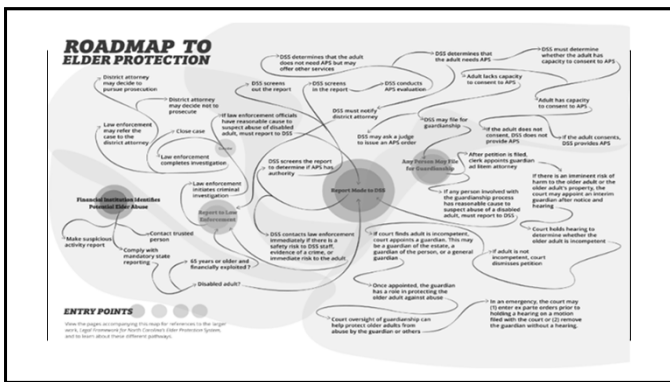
ROADMAP TO ELDER PROTECTION

District attorney may decide to pursue prosecution

District attorney may decide not to prosecute

Law enforcement may refer the case to the district attorney

Close case

If law enforcement officials have reasonable cause to suspect abuse of disabled adult, must report to DSS

Law enforcement completes investigation

Law enforcement initiates criminal investigation

Report to Law Enforcement

Financial Institution Identifies Potential Elder Abuse

Make suspicious activity report

Contact trusted person

Comply with mandatory state reporting

65 years or older and financially exploited?

Disabled adult?

DSS screens out the report

DSS screens in the report

DSS conducts APS evaluation

DSS determines that the adult does not need APS but may offer other services

DSS determines that the adult needs APS

DSS must determine whether the adult has capacity to consent to APS

Adult lacks capacity to consent to APS

Adult has capacity to consent to APS

DSS must notify district attorney

DSS may file for guardianship

DSS may ask a judge to issue an APS order

If the adult does not consent, DSS does not provide APS

If the adult consents, DSS provides APS

DSS screens the report to determine if APS has authority

Report Made to DSS

Any Person May File for Guardianship

After petition is filed, clerk appoints guardian ad litem attorney

If any person involved with the guardianship process has reasonable cause to suspect abuse of a disabled adult, must report to DSS

If there is an imminent risk of harm to the older adult or the older adult's property, the court may appoint an interim guardian after notice and hearing

DSS contacts law enforcement immediately if there is a safety risk to DSS staff, evidence of a crime, or immediate risk to the adult

If court finds adult is incompetent, court appoints a guardian. This may be a guardian of the estate, a guardian of the person, or a general guardian

Court holds hearing to determine whether the older adult is incompetent

If adult is not incompetent, court dismisses petition

Once appointed, the guardian has a role in protecting the older adult against abuse

Court oversight of guardianship can help protect older adults from abuse by the guardian or others

In an emergency, the court may (1) enter ex parte orders prior to holding a hearing on a motion filed with the court or (2) remove the guardian without a hearing.

ENTRY POINTS

View the pages accompanying this map for references to the larger work, Legal Framework for North Carolina's Elder Protection System, and to learn about these different pathways.